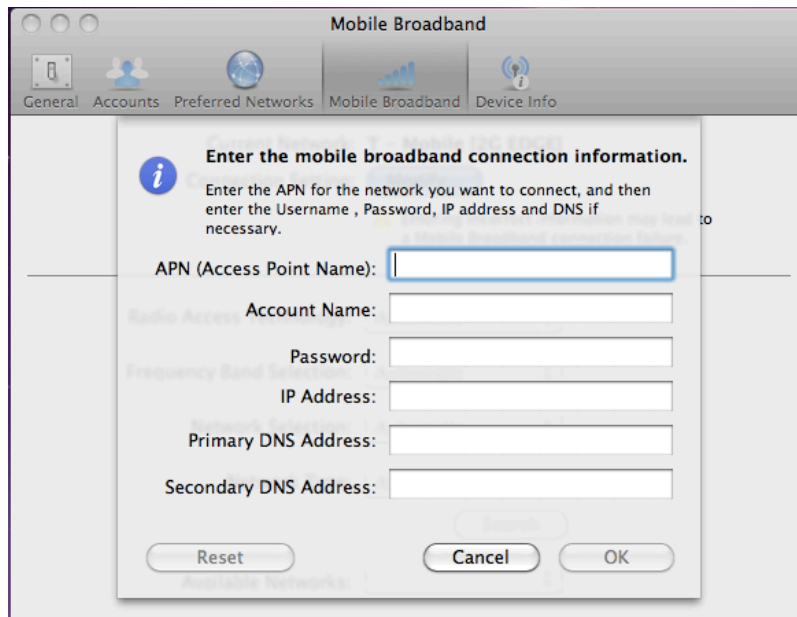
Mobile Broadband

General Accounts Preferred Networks Mobile Broadband Device Info

Enter the mobile broadband connection information.

Enter the APN for the network you want to connect, and then enter the Username , Password, IP address and DNS if necessary.

APN (Access Point Name):

Account Name:

Password:

IP Address:

Primary DNS Address:

Secondary DNS Address:

Reset

Cancel

OK